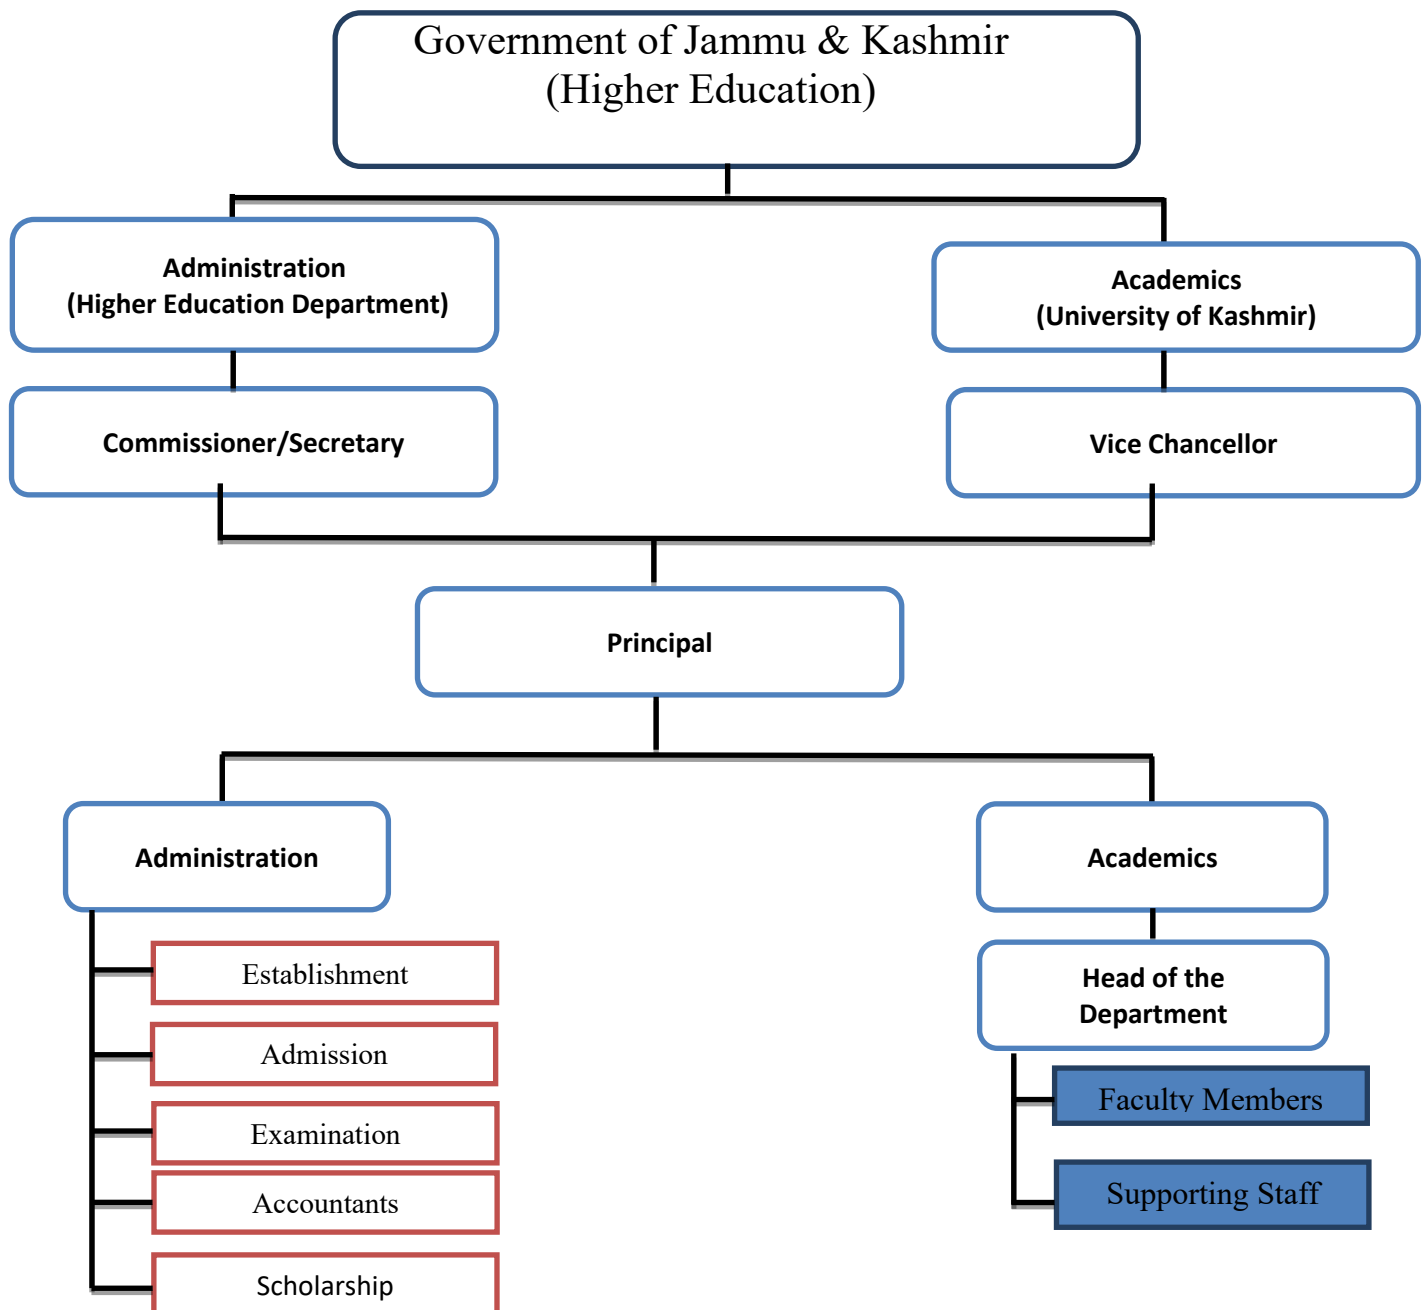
Government of Jammu & Kashmir
(Higher Education)

Administration
(Higher Education Department)

Commissioner/Secretary

Academics
(University of Kashmir)

Vice Chancellor

Principal

Administration

Establishment

Admission

Examination

Accountants

Scholarship

Academics

Head of the Department

Faculty Members

Supporting Staff